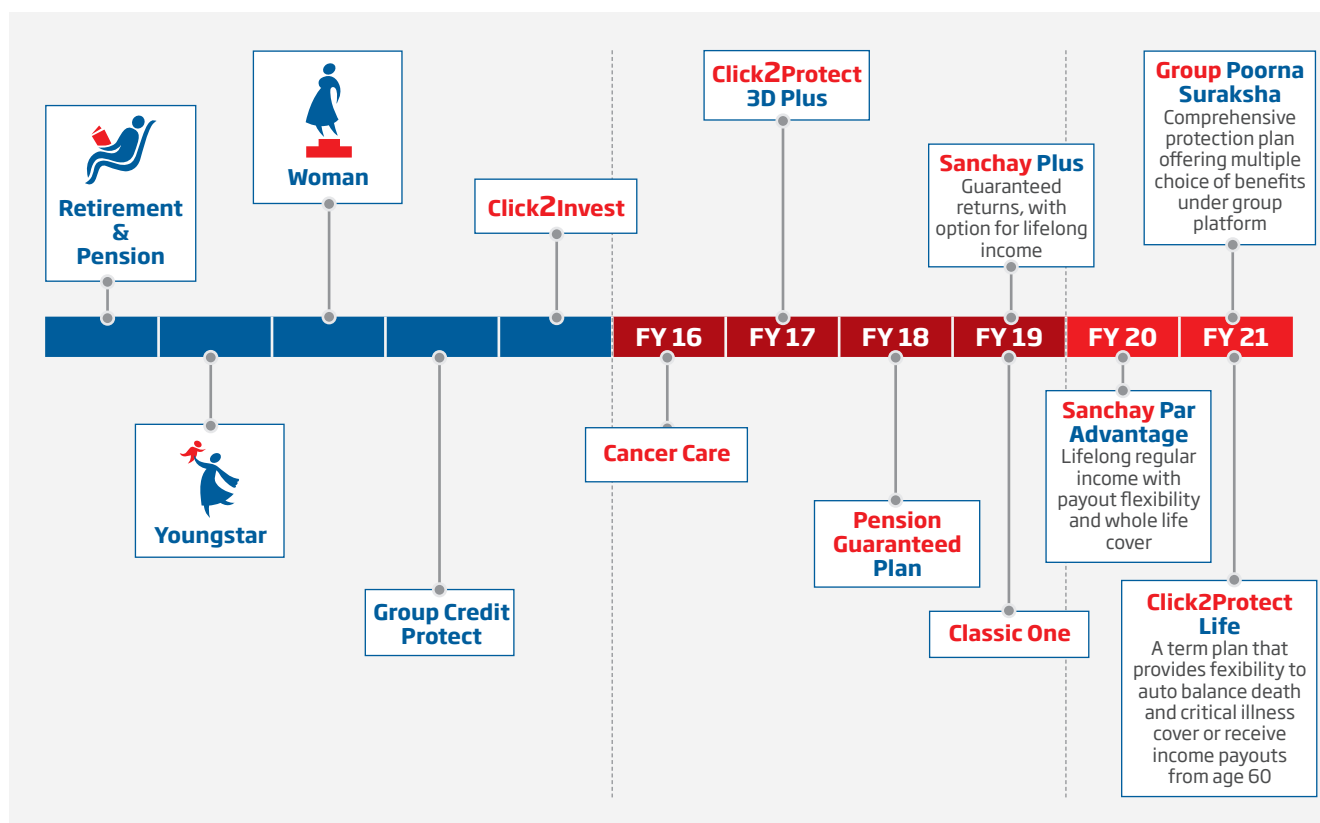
Retirement & Pension

Woman

Youngstar

Group Credit Protect

Click2Invest

Cancer Care

Click2Protect 3D Plus

Pension Guaranteed Plan

Sanchay Plus
Guaranteed returns, with option for lifelong income

Classic One

Group Poorna Suraksha
Comprehensive protection plan offering multiple choice of benefits under group platform

Sanchay Par Advantage
Lifelong regular income with payout flexibility and whole life cover

Click2Protect Life
A term plan that provides fexibility to auto balance death and critical illness cover or receive income payouts from age 60

FY 16 | FY 17 | FY 18 | FY 19 | FY 20 | FY 21